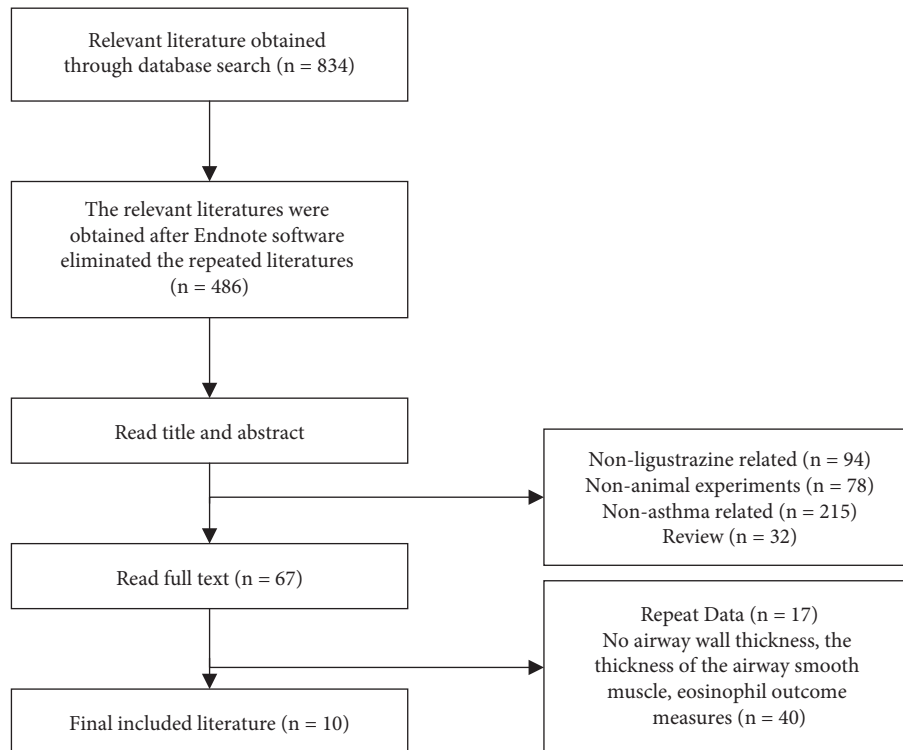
Relevant literature obtained through database search (n = 834)

The relevant literatures were obtained after Endnote software eliminated the repeated literatures (n = 486)

Read title and abstract

Non-ligustrazine related (n = 94)
Non-animal experiments (n = 78)
Non-asthma related (n = 215)
Review (n = 32)

Read full text (n = 67)

Repeat Data (n = 17)
No airway wall thickness, the thickness of the airway smooth muscle, eosinophil outcome measures (n = 40)

Final included literature (n = 10)